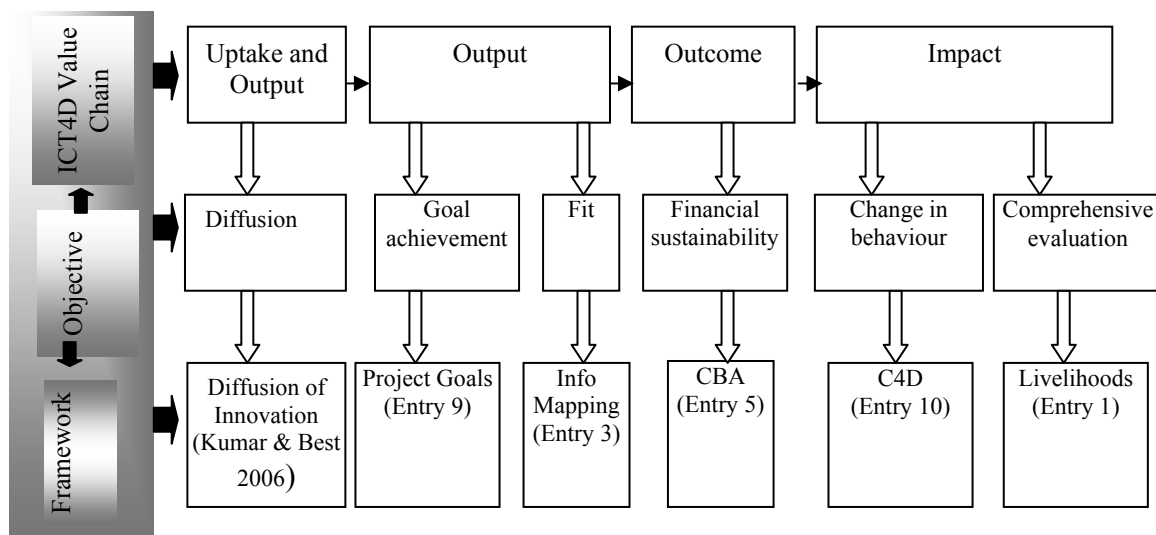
ICT4D Value Chain

Objective

Framework

Uptake and Output

Output

Outcome

Impact

Diffusion

Goal achievement

Fit

Financial sustainability

Change in behaviour

Comprehensive evaluation

Diffusion of Innovation (Kumar & Best 2006)

Project Goals (Entry 9)

Info Mapping (Entry 3)

CBA (Entry 5)

C4D (Entry 10)

Livelihoods (Entry 1)